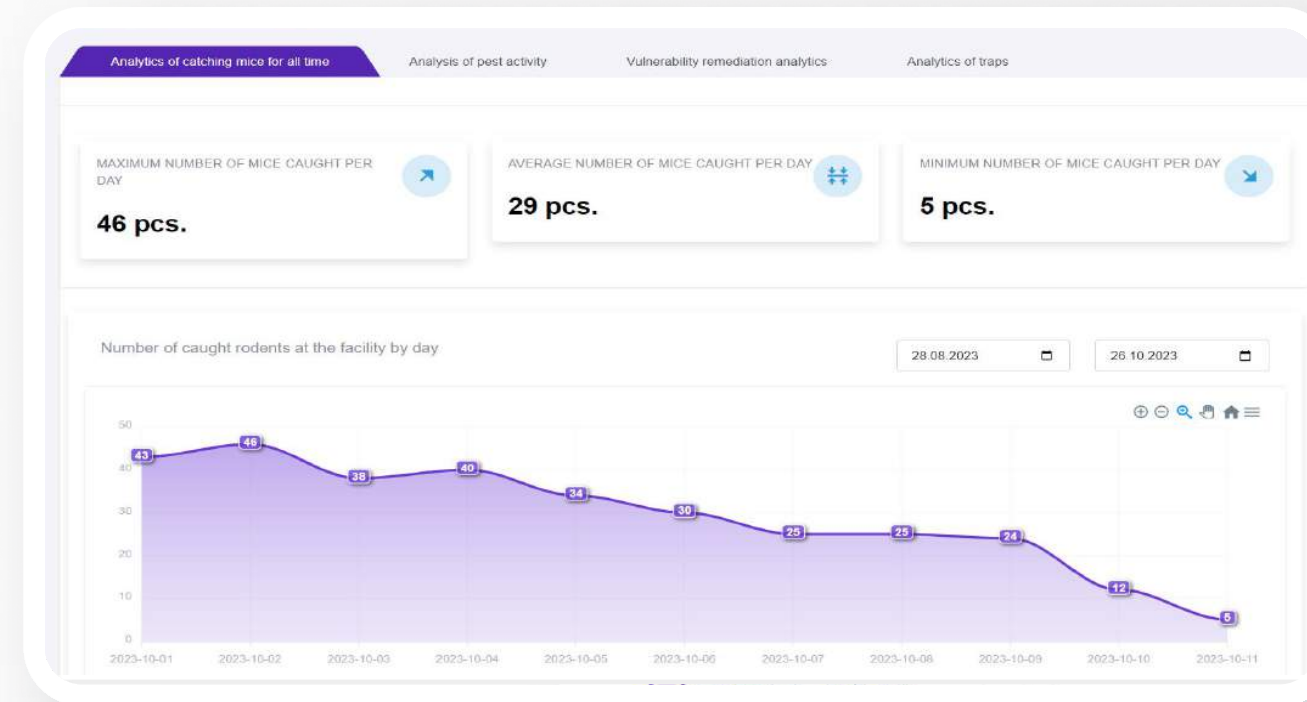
Analytics of catching mice for all time | Analysis of pest activity | Vulnerability remediation analytics | Analytics of traps

MAXIMUM NUMBER OF MICE CAUGHT PER DAY

46 pcs.

AVERAGE NUMBER OF MICE CAUGHT PER DAY

29 pcs.

MINIMUM NUMBER OF MICE CAUGHT PER DAY

5 pcs.

Number of caught rodents at the facility by day

28.08.2023

26.10.2023

50
40
30
20
10
0

43 46 38 40 34 30 25 25 24 12 5

2023-10-01 2023-10-02 2023-10-03 2023-10-04 2023-10-05 2023-10-06 2023-10-07 2023-10-08 2023-10-09 2023-10-10 2023-10-11